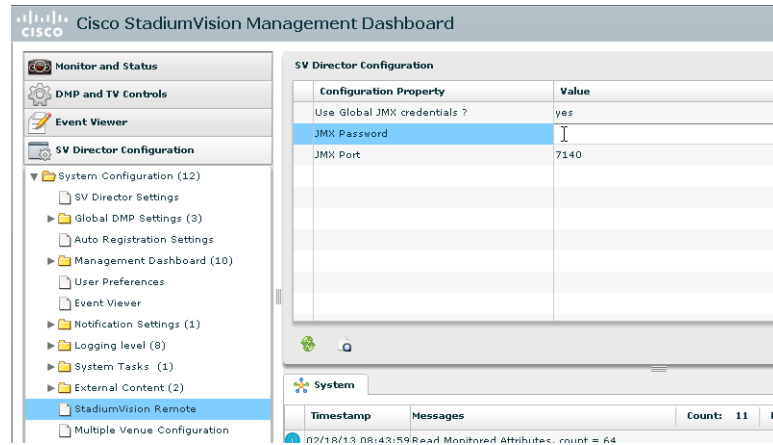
CISCO Cisco StadiumVision Management Dashboard

Monitor and Status
DMP and TV Controls
Event Viewer
SV Director Configuration

System Configuration (12)
SV Director Settings
Global DMP Settings (3)
Auto Registration Settings
Management Dashboard (10)
User Preferences
Event Viewer
Notification Settings (1)
Logging level (8)
System Tasks (1)
External Content (2)
StadiumVision Remote
Multiple Venue Configuration

SV Director Configuration

| Configuration Property | Value |
|---|---|
| Use Global JMX credentials ? | yes |
| JMX Password | |
| JMX Port | 7140 |

System

| Timestamp | Messages | Count: 11 |
|---|---|---|
| 02/18/13 08:43:59 | Read Monitored Attributes, count = 64 | |